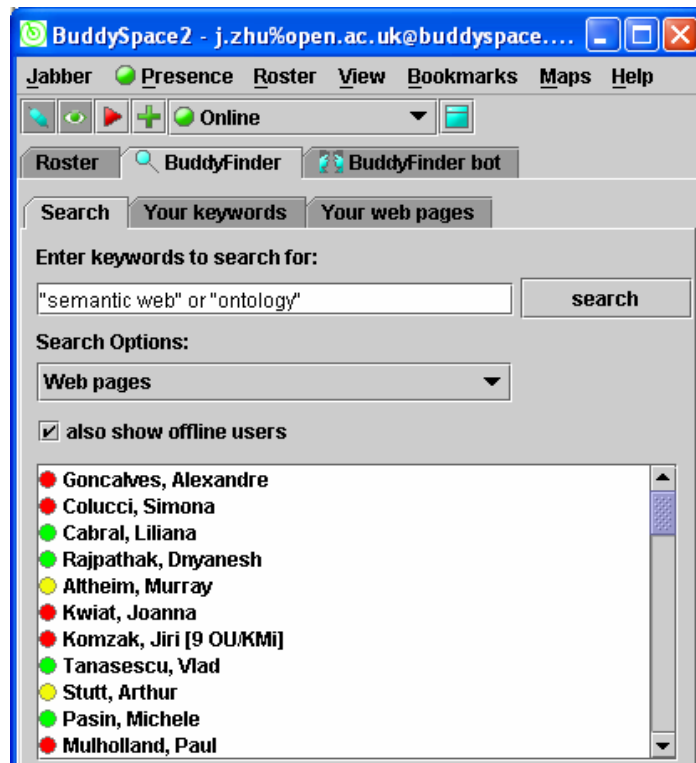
BuddySpace2 - j.zhu%open.ac.uk@buddyspace....

Jabber Presence Roster View Bookmarks Maps Help

Online

Roster BuddyFinder BuddyFinder bot

Search Your keywords Your web pages

Enter keywords to search for:

"semantic web" or "ontology"

search

Search Options:

Web pages

also show offline users

Goncalves, Alexandre
Colucci, Simona
Cabral, Liliana
Rajpathak, Dnyanesh
Altheim, Murray
Kwiat, Joanna
Komzak, Jiri [9 OU/KMi]
Tanasescu, Vlad
Stutt, Arthur
Pasin, Michele
Mulholland, Paul